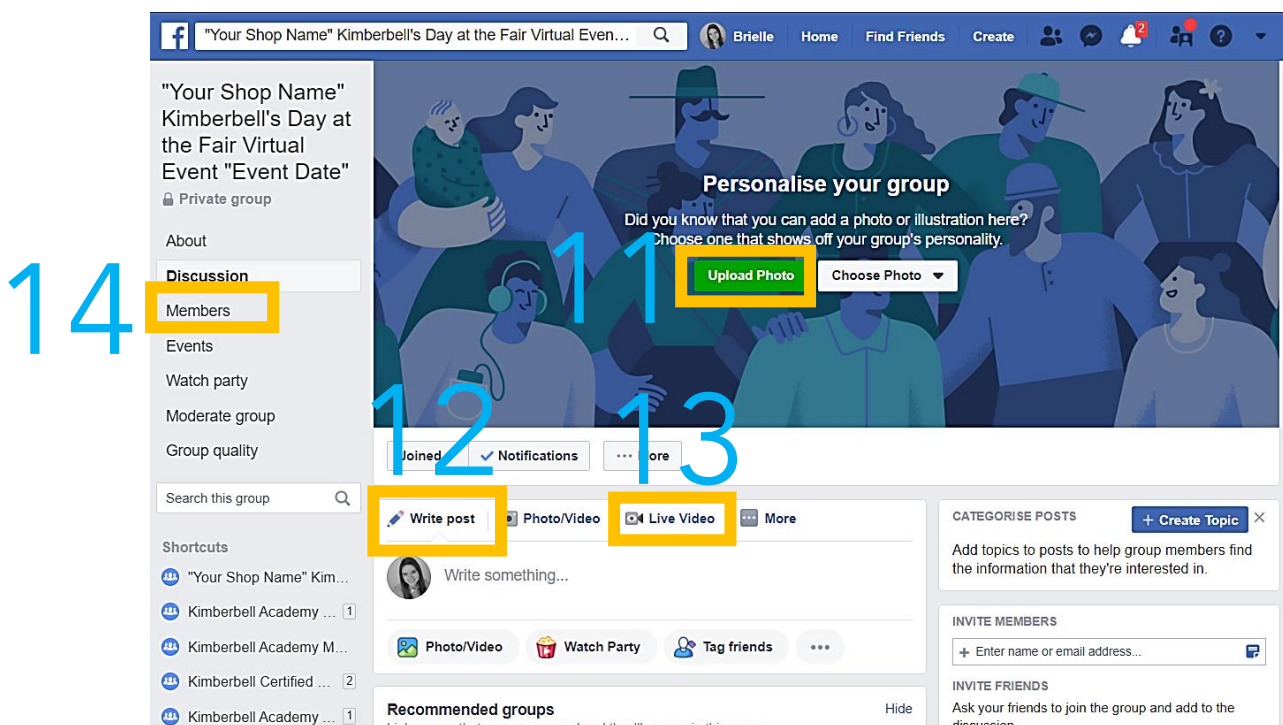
"Your Shop Name" Kimberbell's Day at the Fair Virtual Even...
Brielle Home Find Friends Create
2

"Your Shop Name" Kimberbell's Day at the Fair Virtual Event "Event Date"
Private group

About
Discussion
14
Members
Events
Watch party
Moderate group
Group quality

Search this group

Shortcuts
"Your Shop Name" Kim...
Kimberbell Academy ... 1
Kimberbell Academy M...
Kimberbell Certified ... 2
Kimberbell Academy ... 1

Personalise your group
Did you know that you can add a photo or illustration here? Choose one that shows off your group's personality.
11
Upload Photo
Choose Photo

12
13
Joined Notifications ... More

Write post Photo/Video Live Video More
Write something...
Photo/Video Watch Party Tag friends ...

Recommended groups
Hide

CATEGORISE POSTS
+ Create Topic
Add topics to posts to help group members find the information that they're interested in.

INVITE MEMBERS
+ Enter name or email address...

INVITE FRIENDS
Ask your friends to join the group and add to the discussion